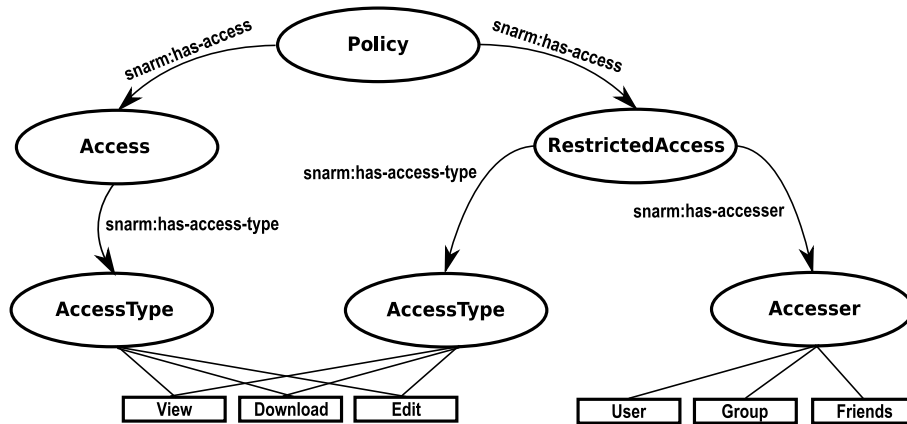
Policy

snarm:has-access

snarm:has-access

Access

RestrictedAccess

snarm:has-access-type

snarm:has-access-type

snarm:has-accesser

AccessType

AccessType

Accesser

View

Download

Edit

User

Group

Friends